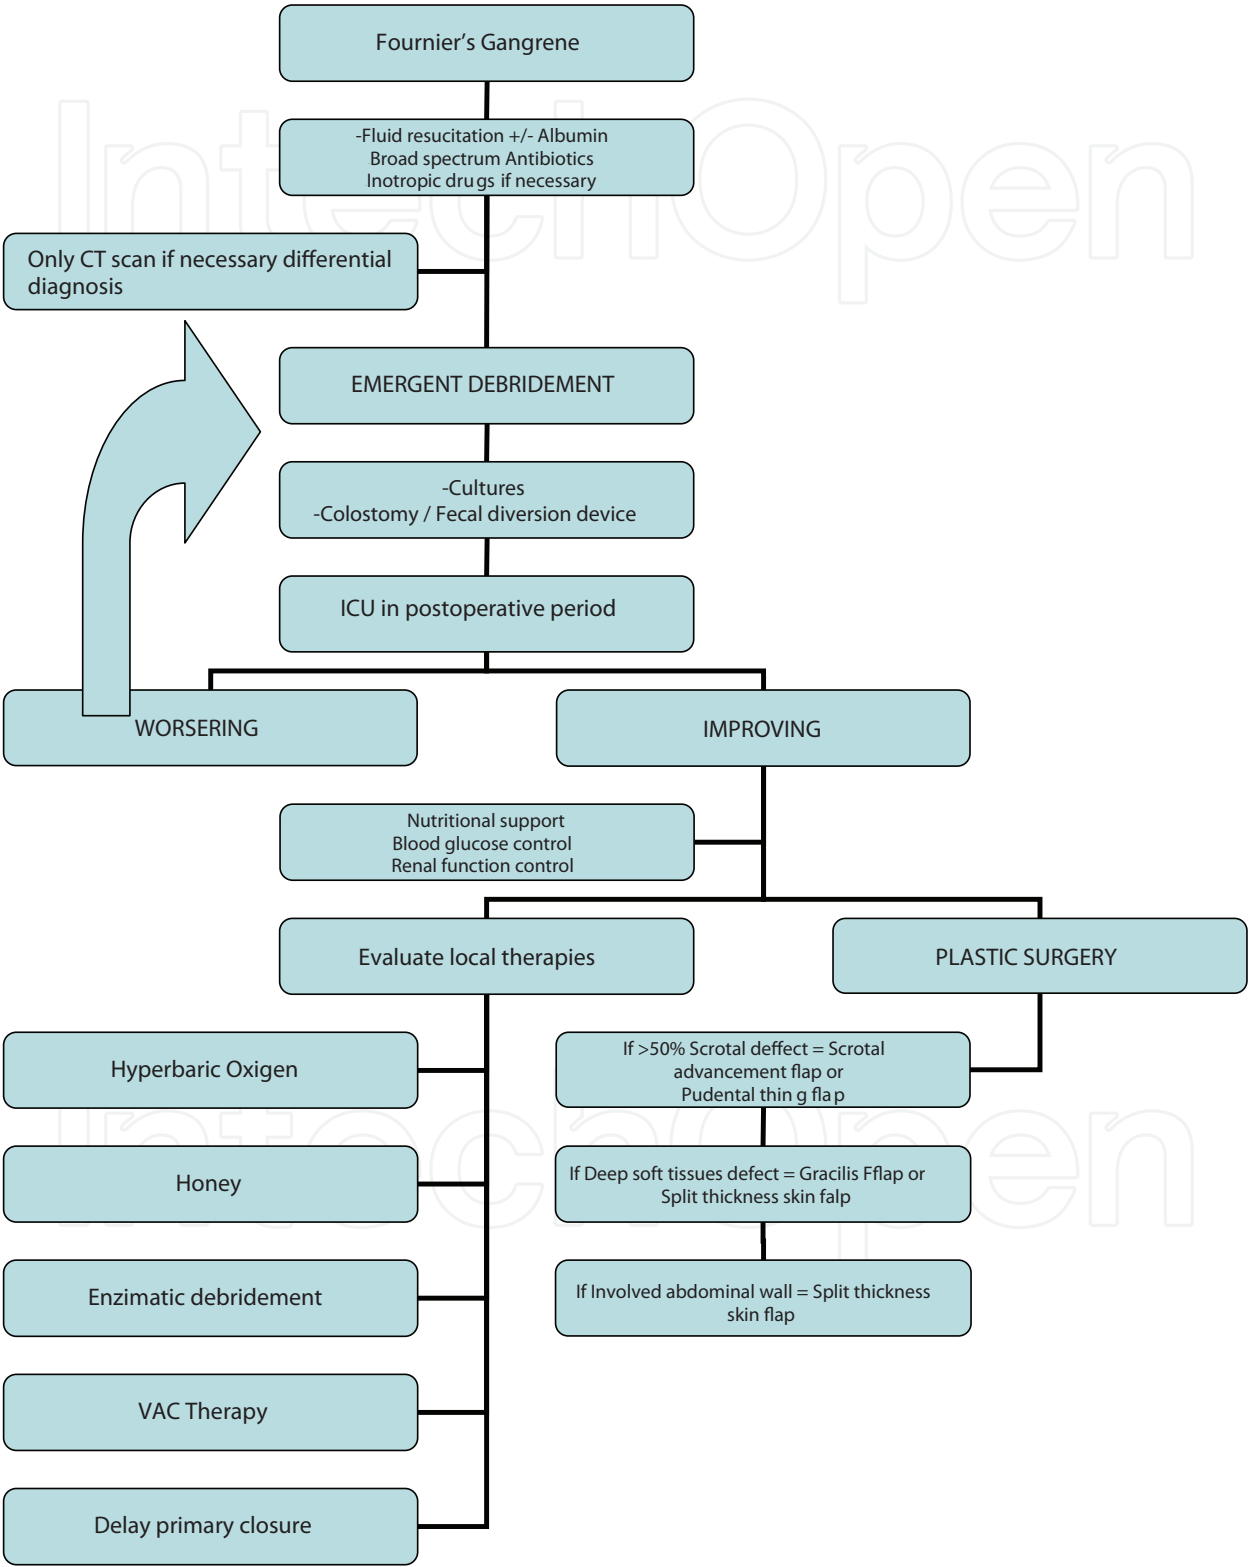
Fournier's Gangrene

-Fluid resuscitation +/- Albumin
Broad spectrum Antibiotics
Inotropic drugs if necessary

Only CT scan if necessary differential diagnosis

EMERGENT DEBRIDEMENT

-Cultures
-Colostomy / Fecal diversion device

ICU in postoperative period

WORSERING

IMPROVING

Nutritional support
Blood glucose control
Renal function control

Evaluate local therapies

PLASTIC SURGERY

Hyperbaric Oxigen

Honey

Enzimatic debridement

VAC Therapy

Delay primary closure

If >50% Scrotal deffect = Scrotal advancement flap or Pudental thing flap

If Deep soft tissues defect = Gracilis Fflap or Split thickness skin falp

If Involved abdominal wall = Split thickness skin flap

IntechOpen

IntechOpen